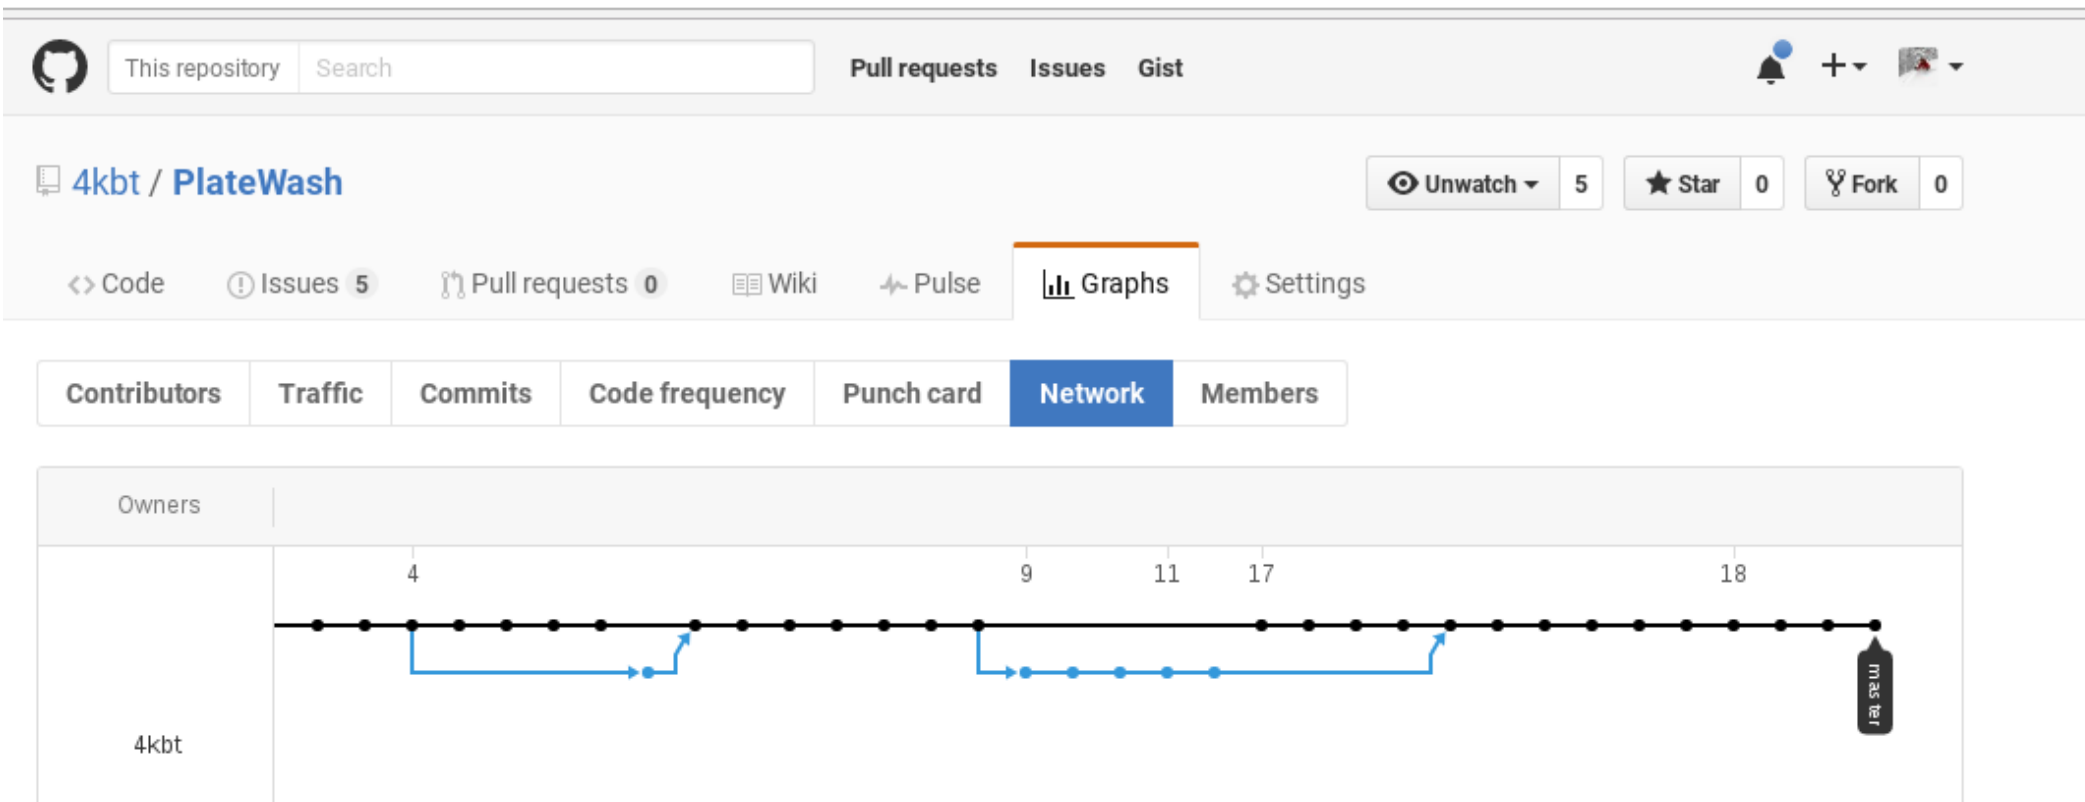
This repository Search Pull requests Issues Gist

4kbt / PlateWash

Unwatch 5 Star 0 Fork 0

Code Issues 5 Pull requests 0 Wiki Pulse Graphs Settings

Contributors Traffic Commits Code frequency Punch card Network Members

Owners

4 9 11 17 18

master

4kbt